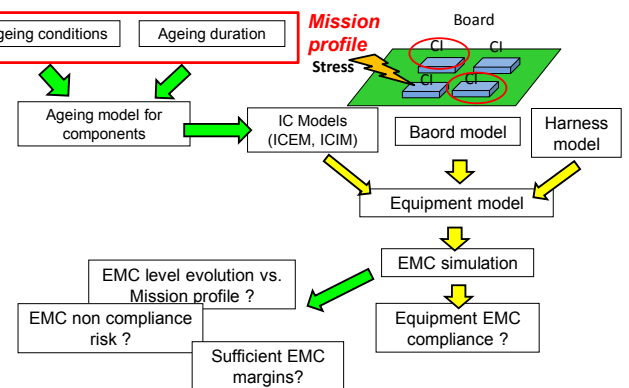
Ageing conditions

Ageing duration

Mission profile

Board

CI

CI

CI

CI

Stress

Ageing model for components

IC Models (ICEM, ICIM)

Baord model

Harness model

Equipment model

EMC simulation

EMC level evolution vs. Mission profile ?

EMC non compliance risk ?

Sufficient EMC margins?

Equipment EMC compliance ?